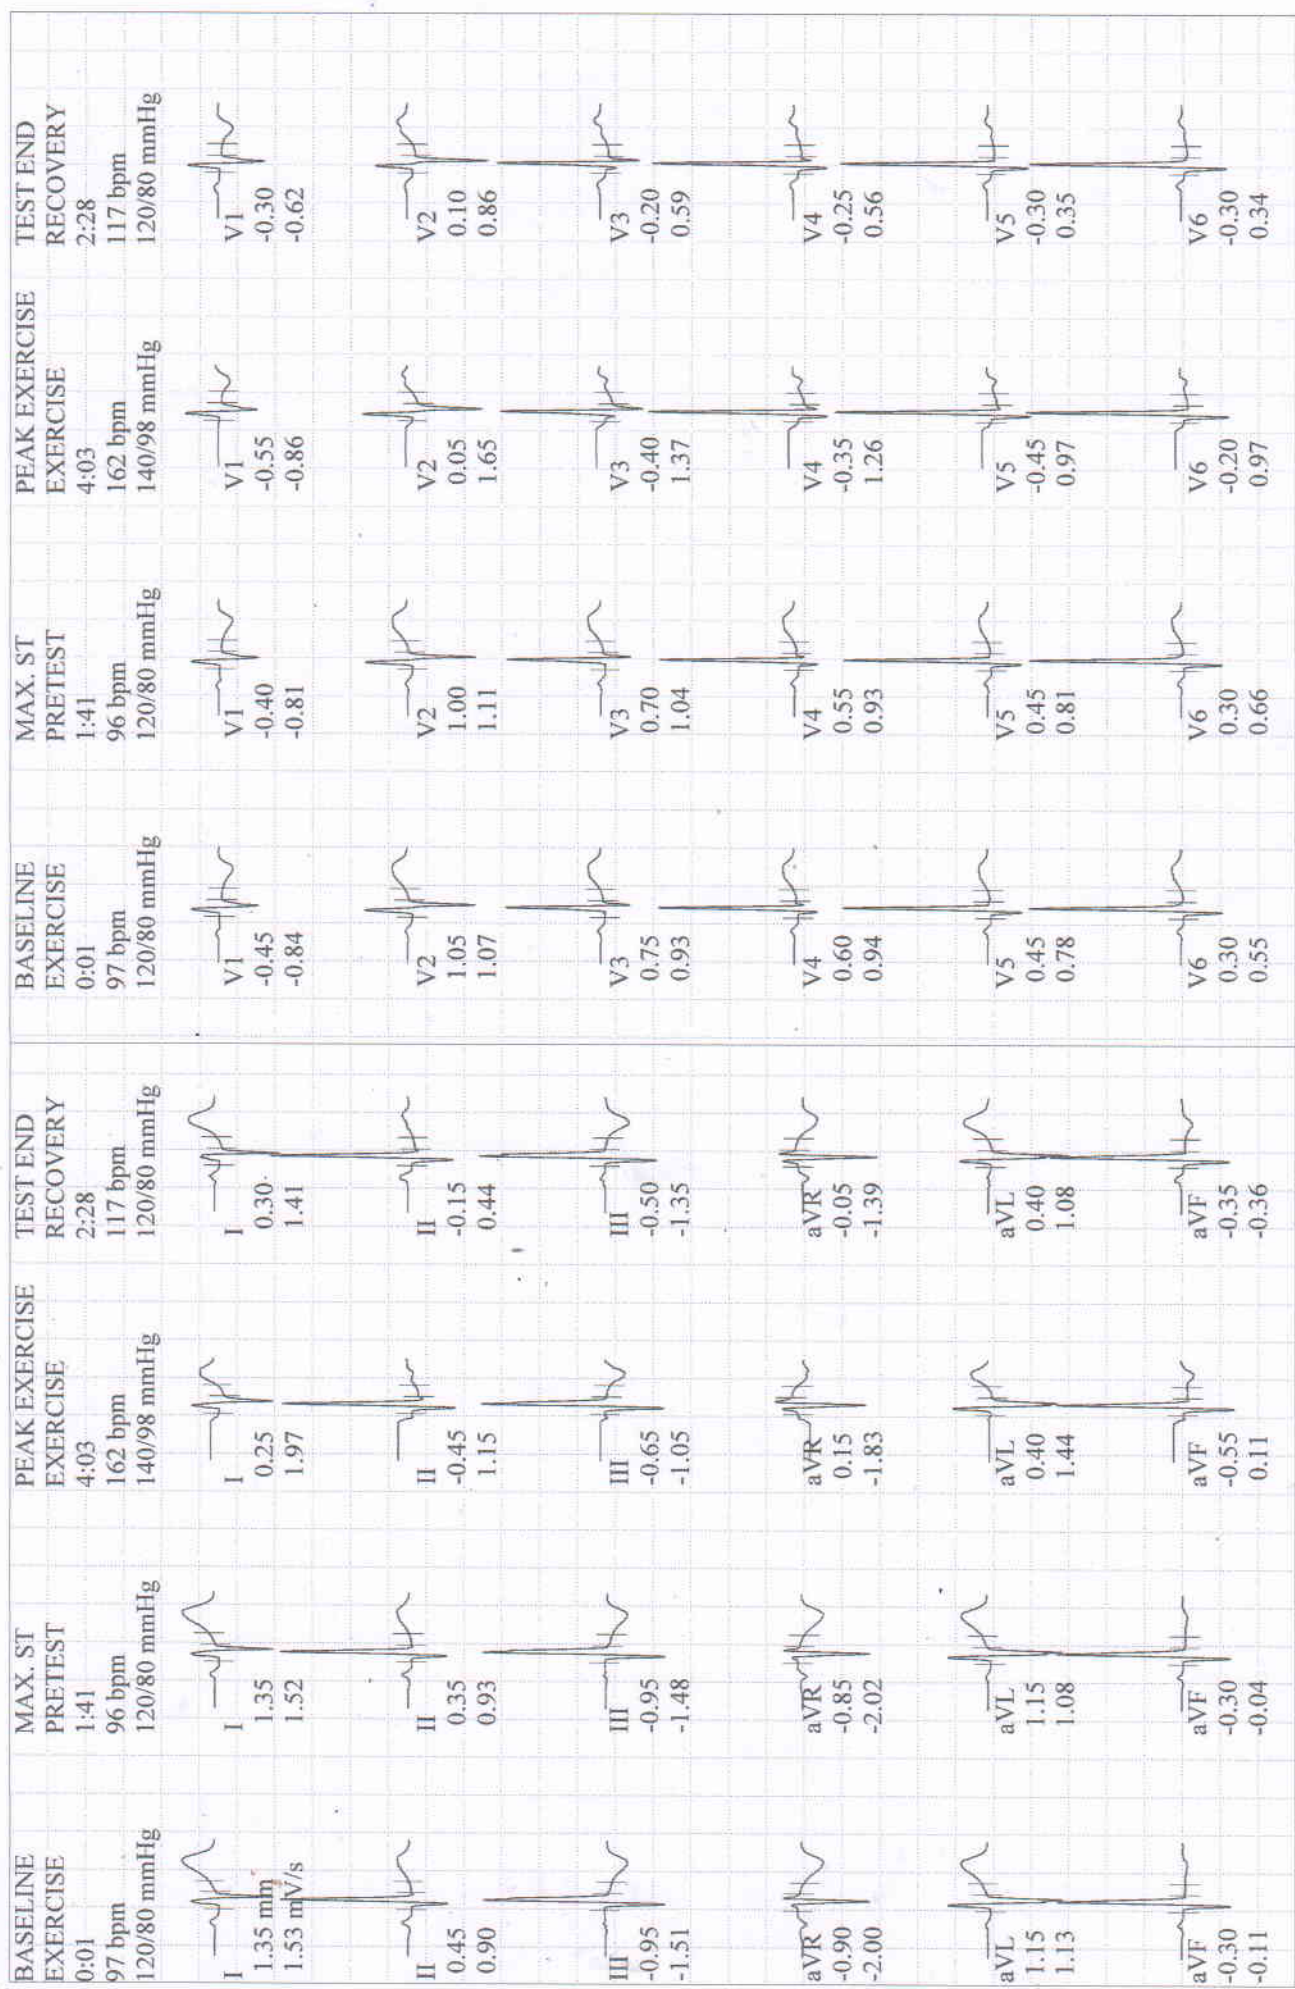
TEST END
RECOVERY
2:28
117 bpm
120/80 mmHg

V1
-0.30
-0.62

V2
0.10
0.86

V3
-0.20
0.59

V4
-0.25
0.56

V5
-0.30
0.35

V6
-0.30
0.34

PEAK EXERCISE
EXERCISE
4:03
162 bpm
140/98 mmHg

V1
-0.55
-0.86

V2
0.05
1.65

V3
-0.40
1.37

V4
-0.35
1.26

V5
-0.45
0.97

V6
-0.20
0.97

MAX. ST
PRETEST
1:41
96 bpm
120/80 mmHg

V1
-0.40
-0.81

V2
1.00
1.11

V3
0.70
1.04

V4
0.55
0.93

V5
0.45
0.81

V6
0.30
0.66

BASELINE
EXERCISE
0:01
97 bpm
120/80 mmHg

V1
-0.45
-0.84

V2
1.05
1.07

V3
0.75
0.93

V4
0.60
0.94

V5
0.45
0.78

V6
0.30
0.55

TEST END
RECOVERY
2:28
117 bpm
120/80 mmHg

I
0.30
1.41

II
-0.15
0.44

III
-0.50
-1.35

aVR
-0.05
-1.39

aVL
0.40
1.08

aVF
-0.35
-0.36

PEAK EXERCISE
EXERCISE
4:03
162 bpm
140/98 mmHg

I
0.25
1.97

II
-0.45
1.15

III
-0.65
-1.05

aVR
0.15
-1.83

aVL
0.40
1.44

aVF
-0.55
0.11

MAX. ST
PRETEST
1:41
96 bpm
120/80 mmHg

I
1.35
1.52

II
0.35
0.93

III
-0.95
-1.48

aVR
-0.85
-2.02

aVL
1.15
1.08

aVF
-0.30
-0.04

BASELINE
EXERCISE
0:01
97 bpm
120/80 mmHg

I
1.35 mm
1.53 mV/s

II
0.45
0.90

III
-0.95
-1.51

aVR
-0.90
-2.00

aVL
1.15
1.13

aVF
-0.30
-0.11